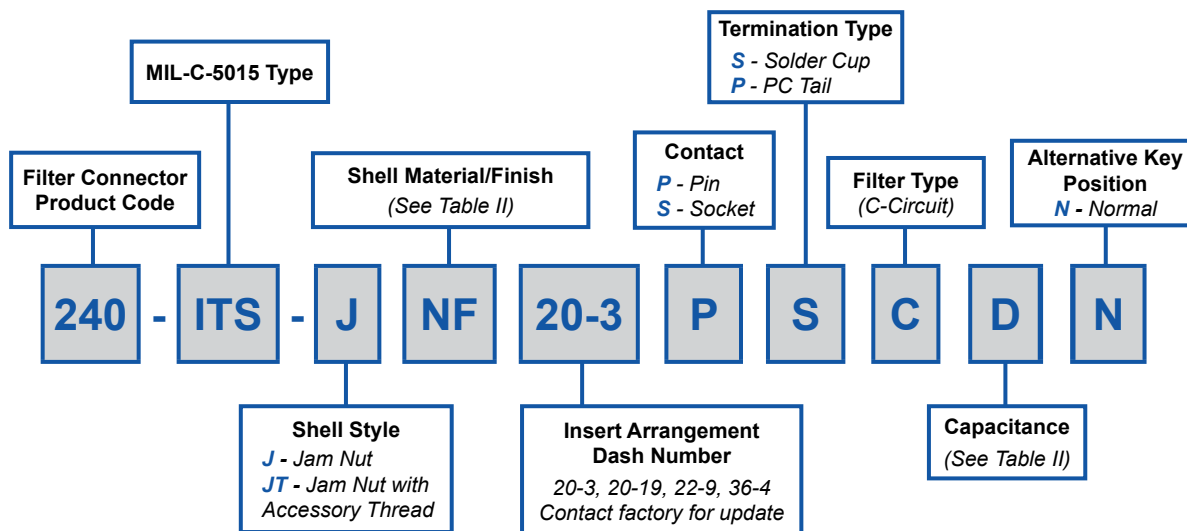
Termination Type
S - Solder Cup
P - PC Tail

MIL-C-5015 Type

Contact
P - Pin
S - Socket

Filter Connector Product Code

Shell Material/Finish
(See Table II)

Filter Type
(C-Circuit)

Alternative Key Position
N - Normal

240 - ITS - J NF 20-3 P S C D N

Shell Style
J - Jam Nut
JT - Jam Nut with Accessory Thread

Insert Arrangement Dash Number
20-3, 20-19, 22-9, 36-4
Contact factory for update

Capacitance
(See Table II)